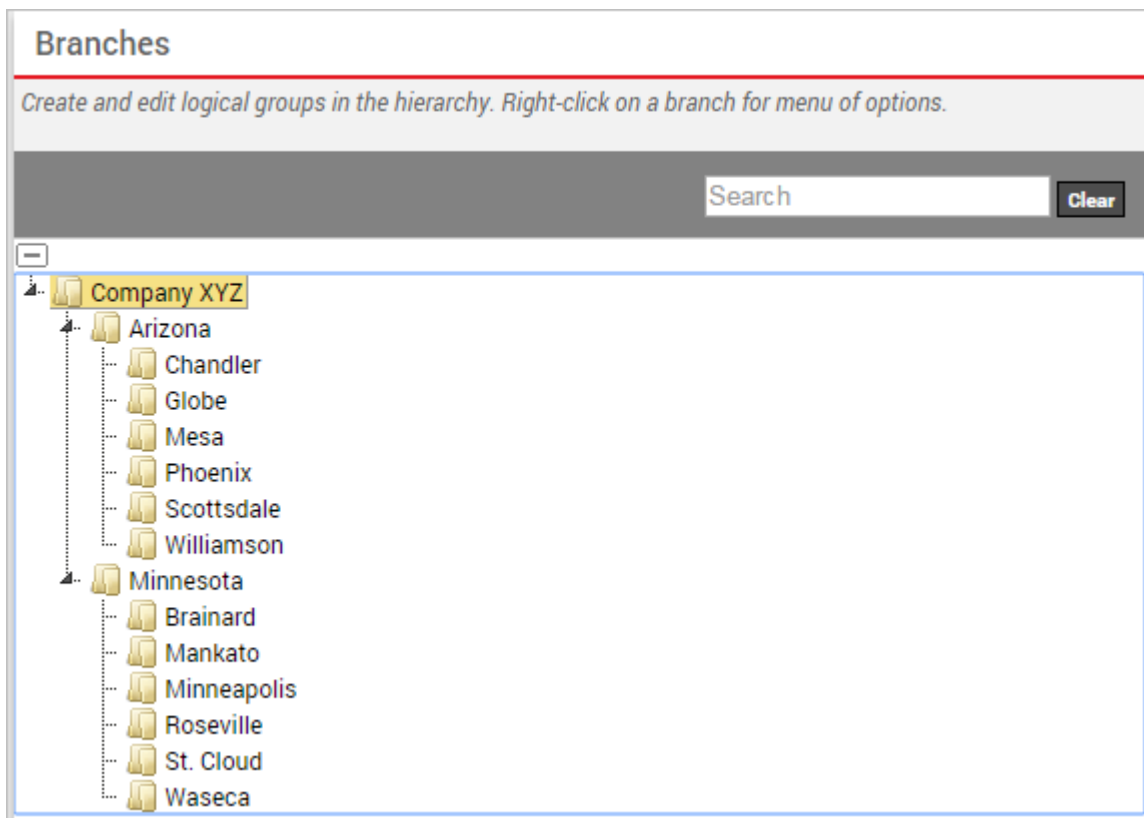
Branches

Create and edit logical groups in the hierarchy. Right-click on a branch for menu of options.

Search Clear

Company XYZ
Arizona
Chandler
Globe
Mesa
Phoenix
Scottsdale
Williamson
Minnesota
Brainard
Mankato
Minneapolis
Roseville
St. Cloud
Waseca